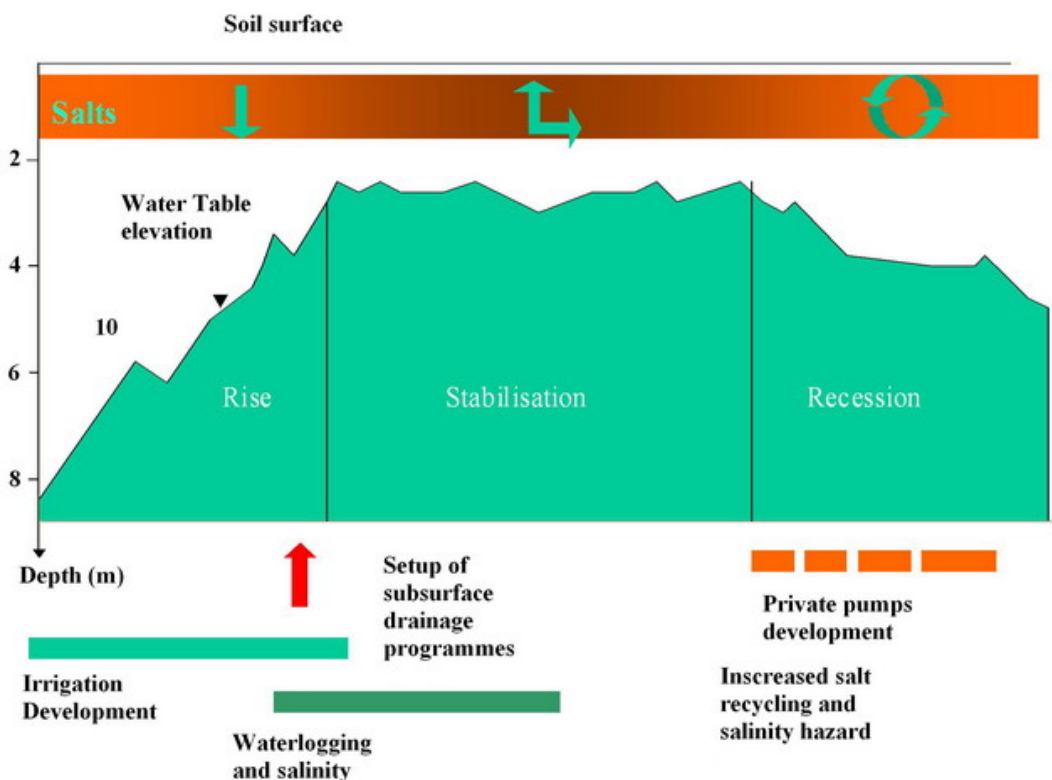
Soil surface

Salts

2

4

6

8

Water Table elevation

10

Rise

Stabilisation

Recession

Depth (m)

Setup of subsurface drainage programmes

Private pumps development

Irrigation Development

Inscreased salt recycling and salinity hazard

Waterlogging and salinity